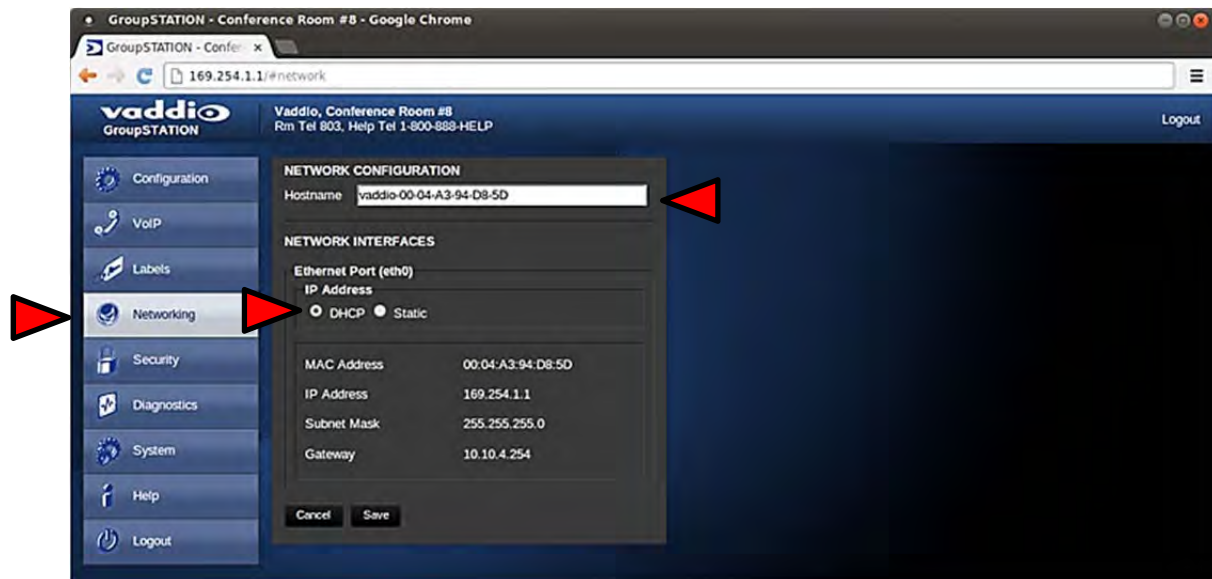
GroupSTATION - Conference Room #8 - Google Chrome

GroupSTATION - Confer ×

169.254.1.1/#network

vaddio
GroupSTATION

Vaddio, Conference Room #8
Rm Tel 803, Help Tel 1-800-888-HELP

Logout

Configuration
VoIP
Labels
Networking
Security
Diagnostics
System
Help
Logout

NETWORK CONFIGURATION
Hostname vaddio-00-04-A3-94-D8-5D

NETWORK INTERFACES

Ethernet Port (eth0)
IP Address
DHCP Static

| | |
|---|---|
| MAC Address | 00:04:A3:94:D8:5D |
| IP Address | 169.254.1.1 |
| Subnet Mask | 255.255.255.0 |
| Gateway | 10.10.4.254 |

Cancel Save